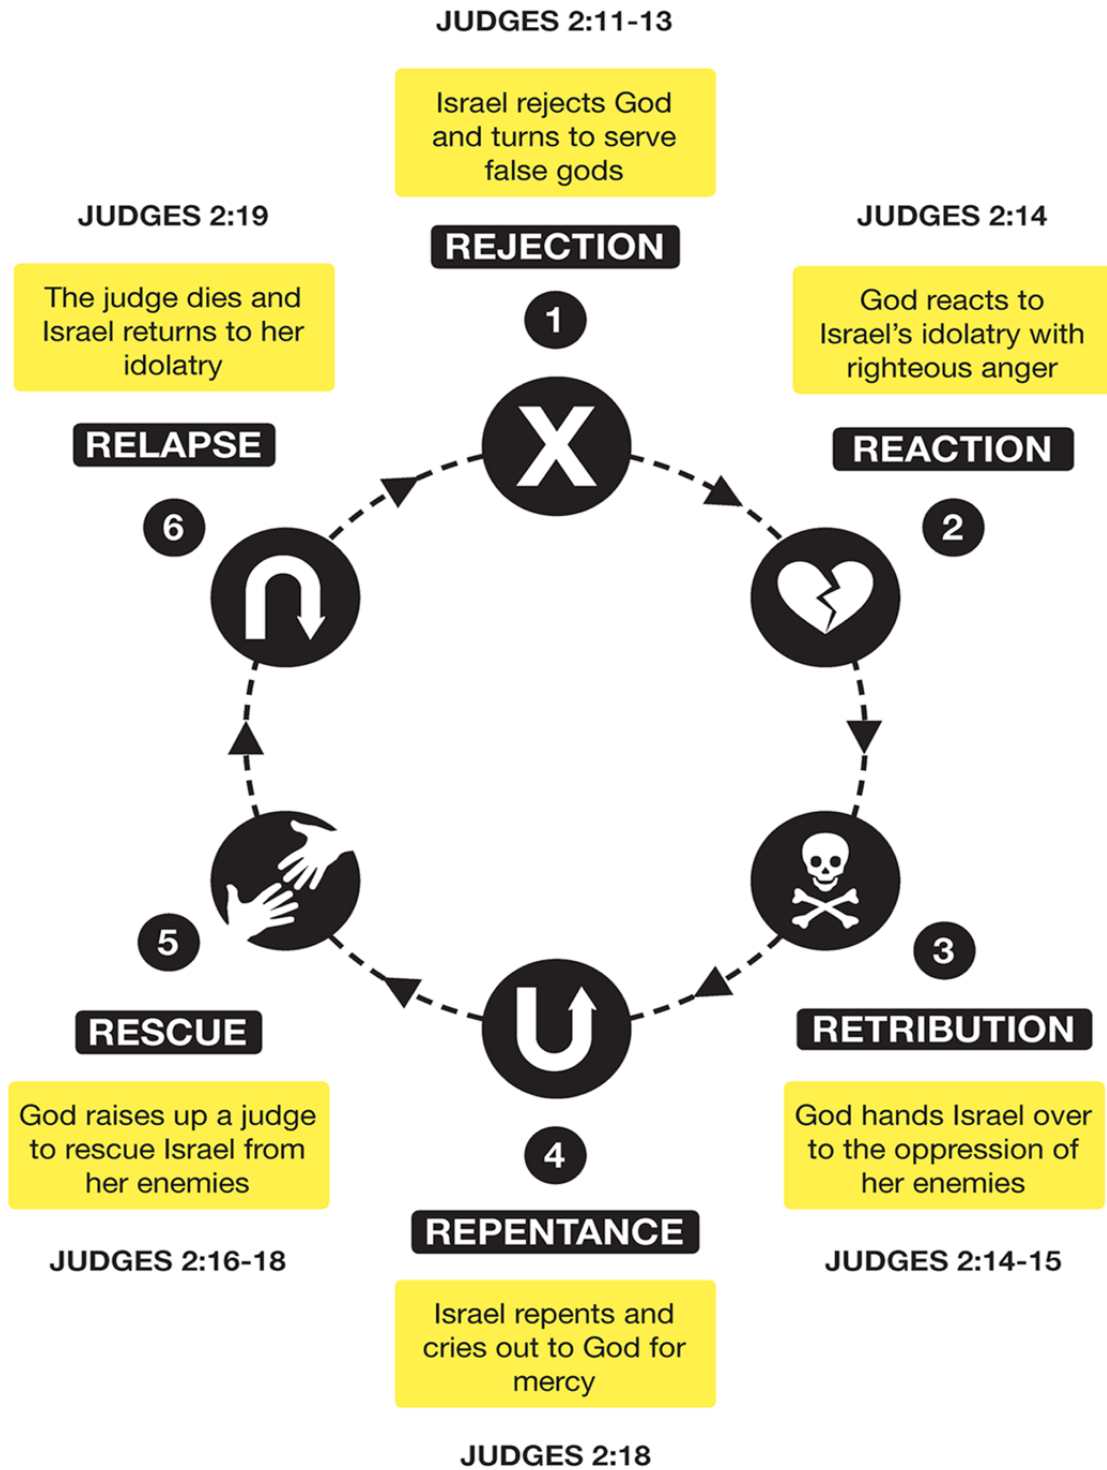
JUDGES 2:11-13

Israel rejects God and turns to serve false gods

REJECTION

1

JUDGES 2:19

The judge dies and Israel returns to her idolatry

RELAPSE

6

JUDGES 2:14

God reacts to Israel's idolatry with righteous anger

REACTION

2

X

3

RETRIBUTION

God hands Israel over to the oppression of her enemies

JUDGES 2:14-15

5

RESCUE

God raises up a judge to rescue Israel from her enemies

JUDGES 2:16-18

4

REPENTANCE

Israel repents and cries out to God for mercy

JUDGES 2:18